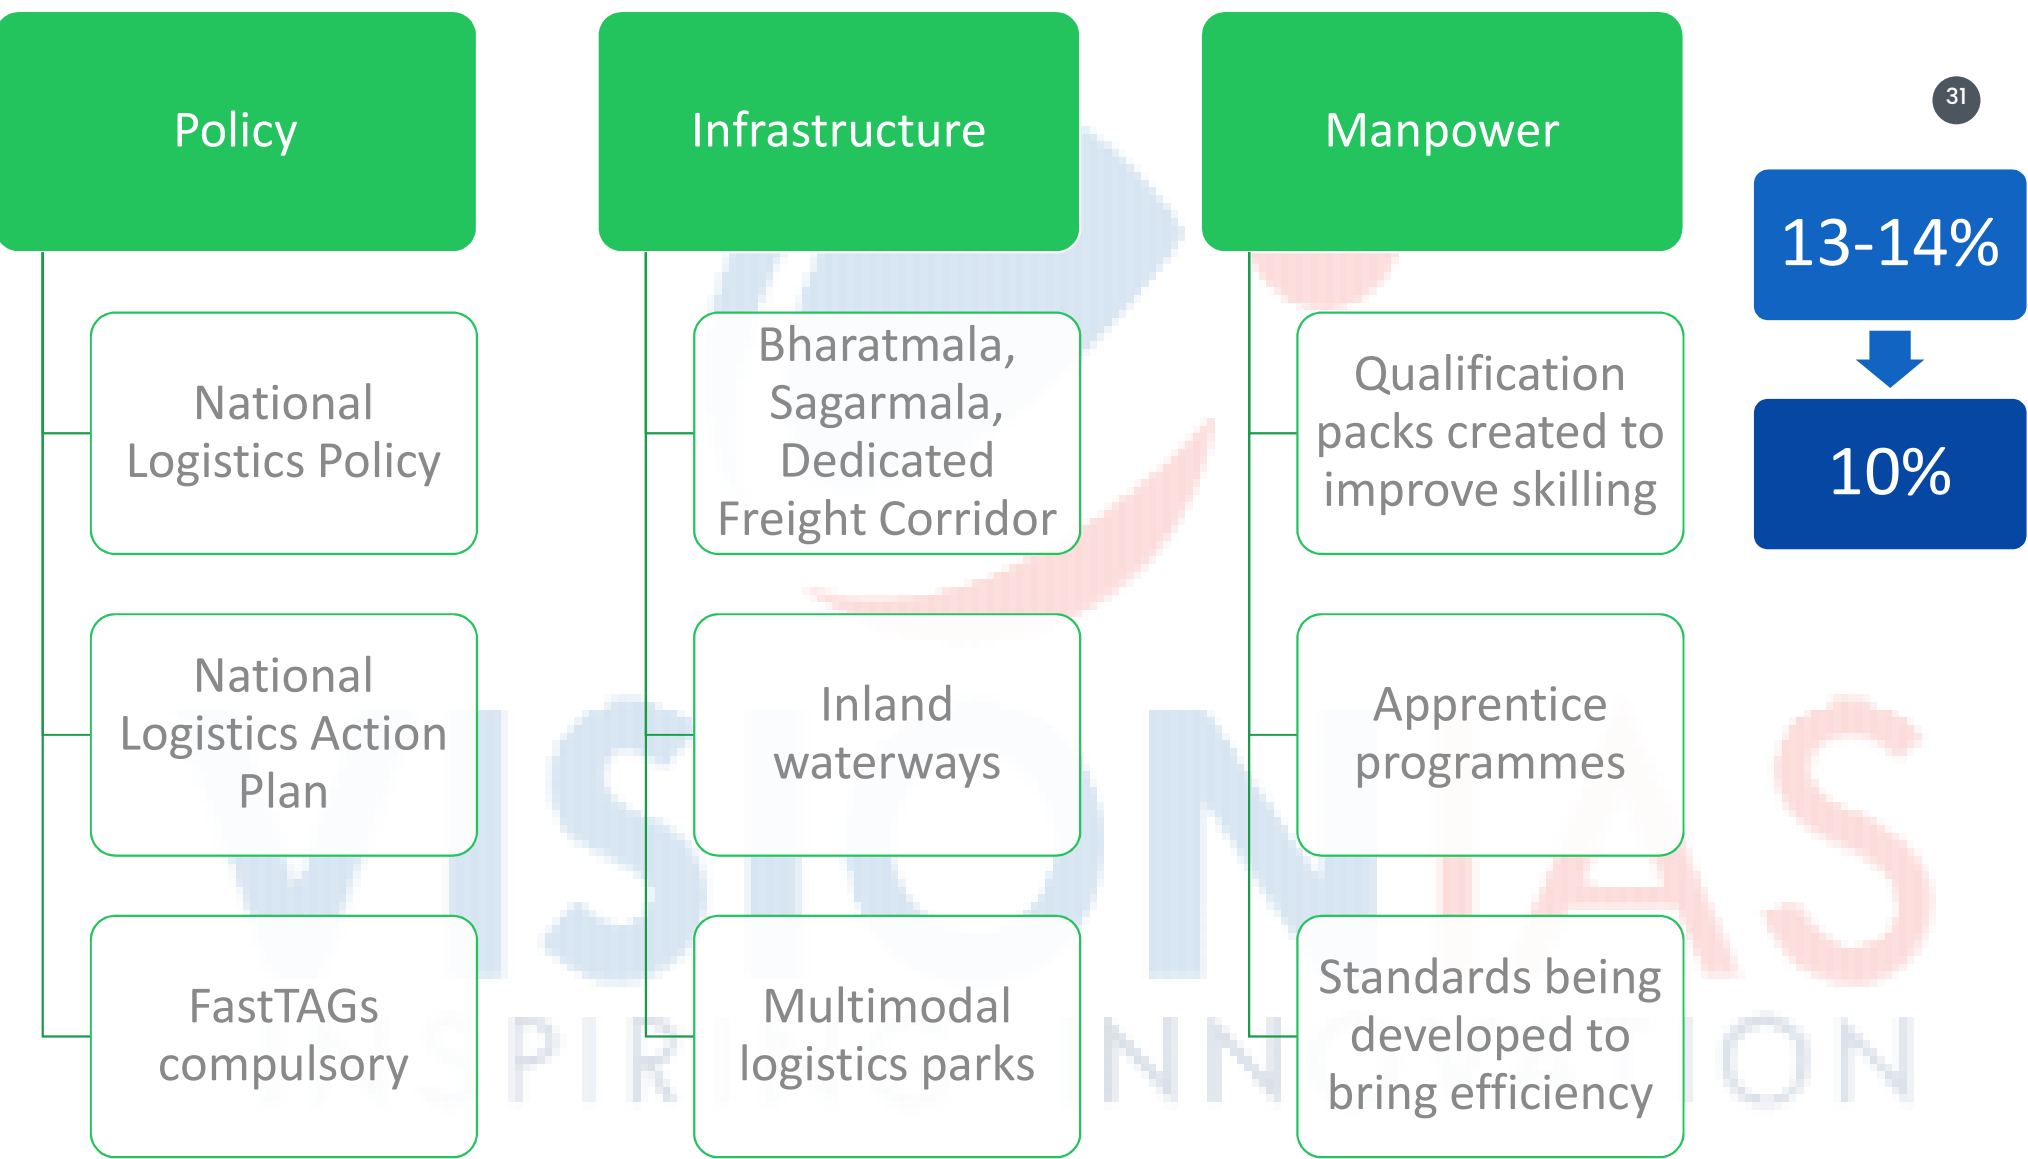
Policy

National Logistics Policy

National Logistics Action Plan

FastTAGs compulsory

Infrastructure

Bharatmala, Sagarmala, Dedicated Freight Corridor

Inland waterways

Multimodal logistics parks

Manpower

Qualification packs created to improve skilling

Apprentice programmes

Standards being developed to bring efficiency

31

13-14%

10%

VISION IAS
INSPIRING INNOVATION